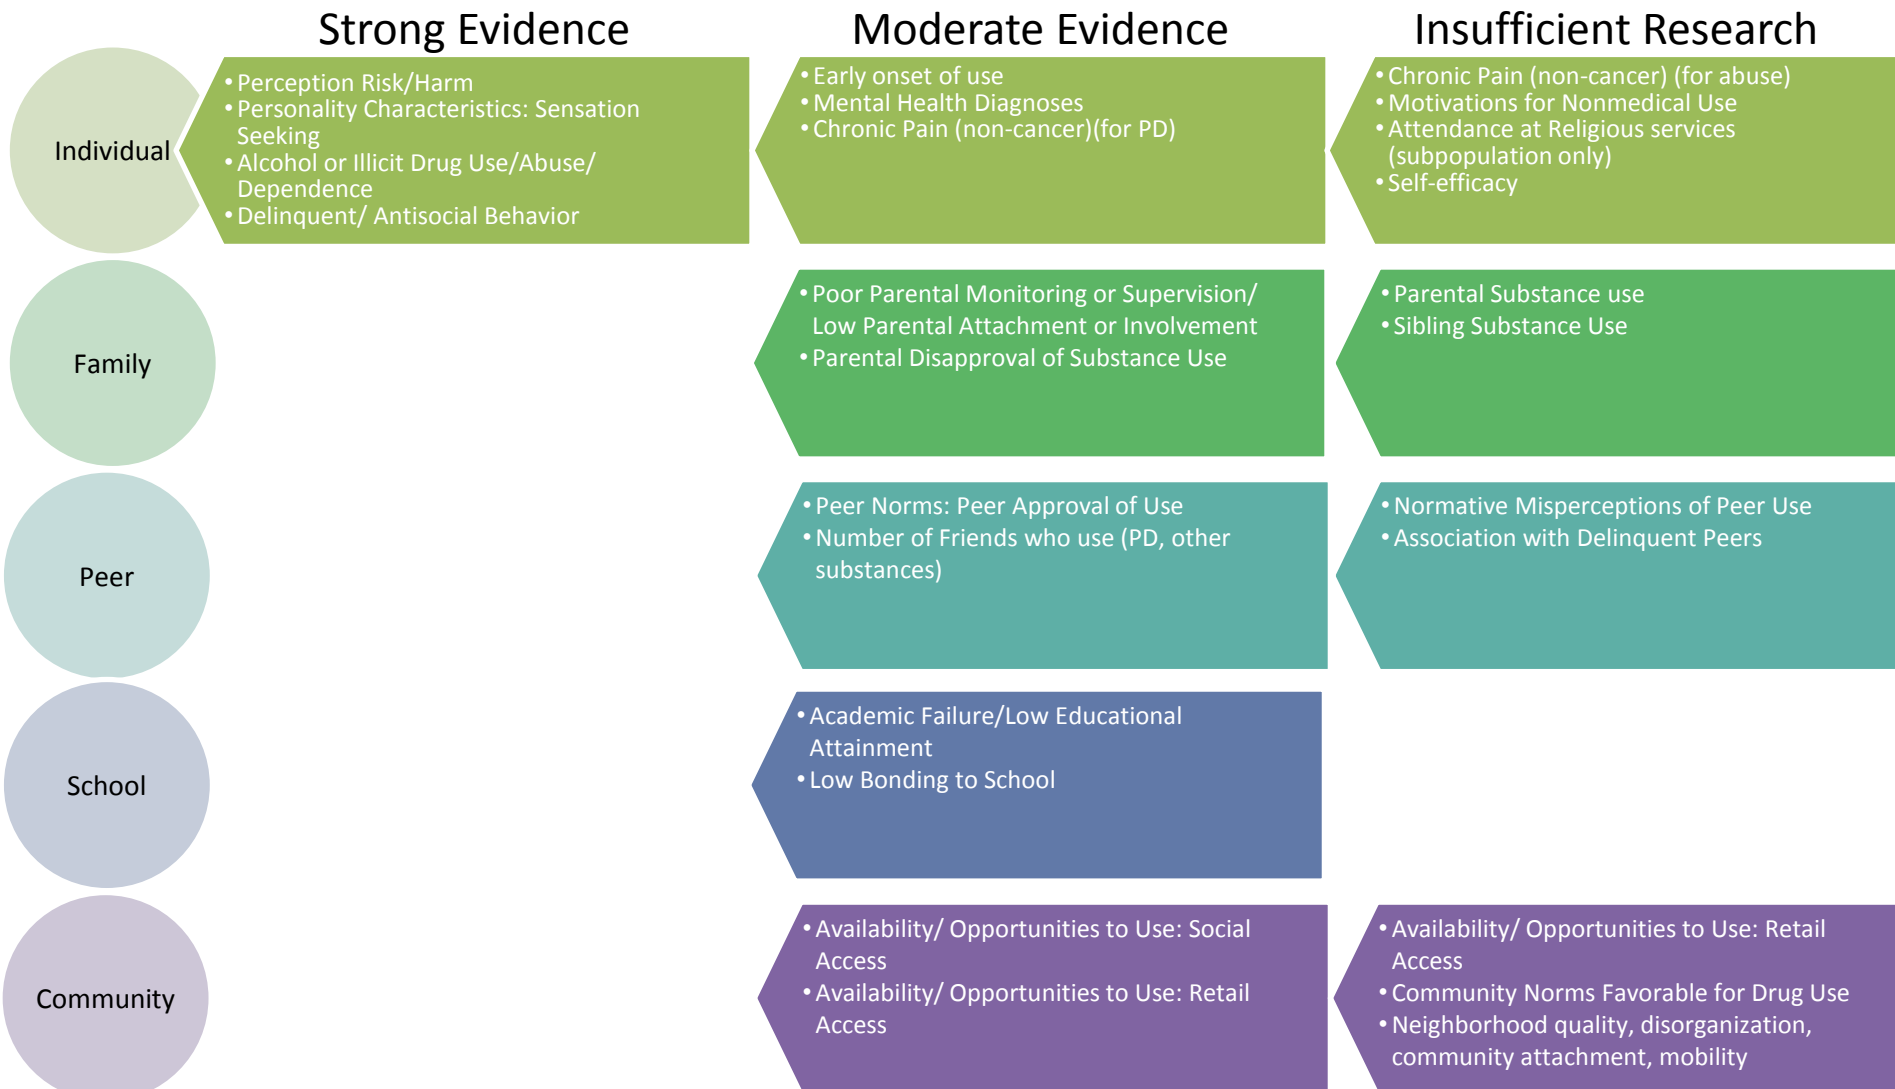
Strong Evidence

Moderate Evidence

Insufficient Research

Individual

• Perception Risk/Harm
• Personality Characteristics: Sensation Seeking
• Alcohol or Illicit Drug Use/Abuse/ Dependence
• Delinquent/ Antisocial Behavior

• Early onset of use
• Mental Health Diagnoses
• Chronic Pain (non-cancer)(for PD)

• Chronic Pain (non-cancer) (for abuse)
• Motivations for Nonmedical Use
• Attendance at Religious services (subpopulation only)
• Self-efficacy

Family

• Poor Parental Monitoring or Supervision/ Low Parental Attachment or Involvement
• Parental Disapproval of Substance Use

• Parental Substance use
• Sibling Substance Use

Peer

• Peer Norms: Peer Approval of Use
• Number of Friends who use (PD, other substances)

• Normative Misperceptions of Peer Use
• Association with Delinquent Peers

School

• Academic Failure/Low Educational Attainment
• Low Bonding to School

Community

• Availability/ Opportunities to Use: Social Access
• Availability/ Opportunities to Use: Retail Access

• Availability/ Opportunities to Use: Retail Access
• Community Norms Favorable for Drug Use
• Neighborhood quality, disorganization, community attachment, mobility